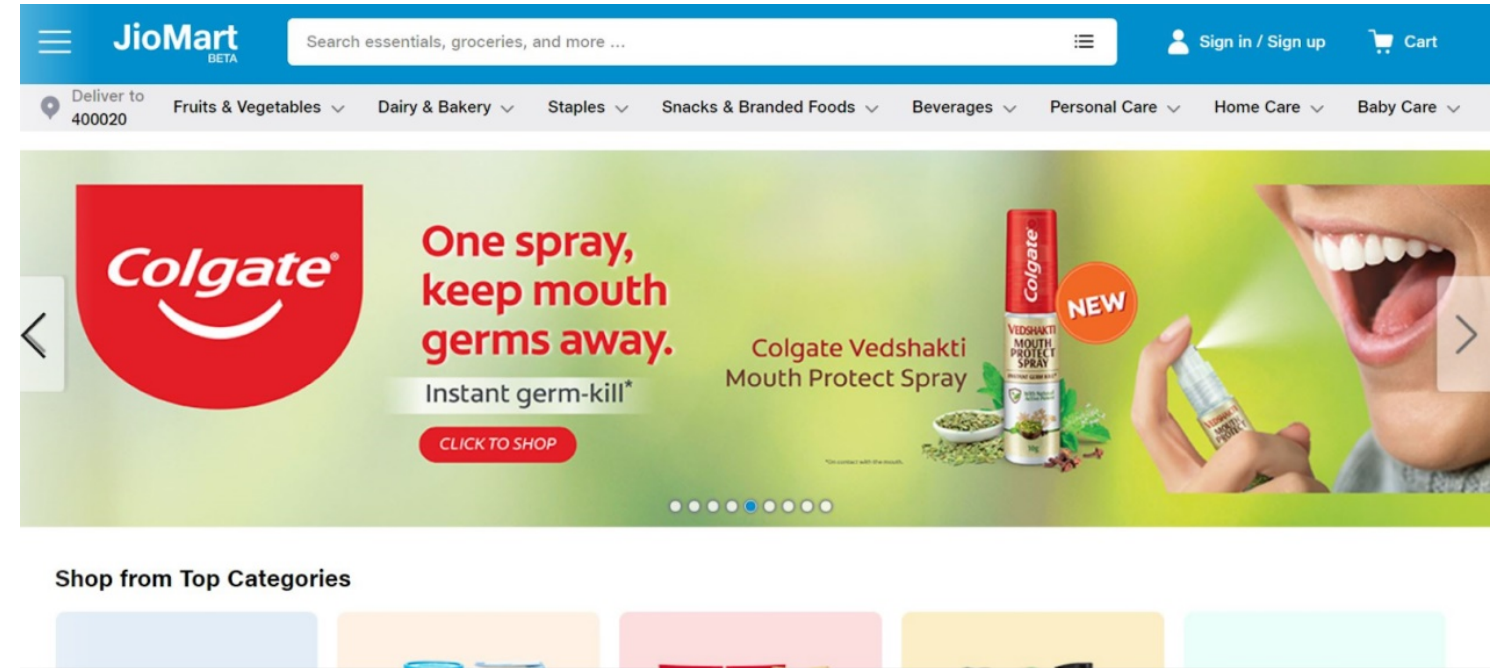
JioMart BETA

Search essentials, groceries, and more ...

Sign in / Sign up

Cart

Deliver to 400020

Fruits & Vegetables

Dairy & Bakery

Staples

Snacks & Branded Foods

Beverages

Personal Care

Home Care

Baby Care

Colgate

One spray, keep mouth germs away.

Instant germ-kill*

CLICK TO SHOP

Colgate Vedshakti Mouth Protect Spray

NEW

Colgate

VEDSHAKTI MOUTH PROTECT SPRAY

*On contact with the mouth.

Shop from Top Categories